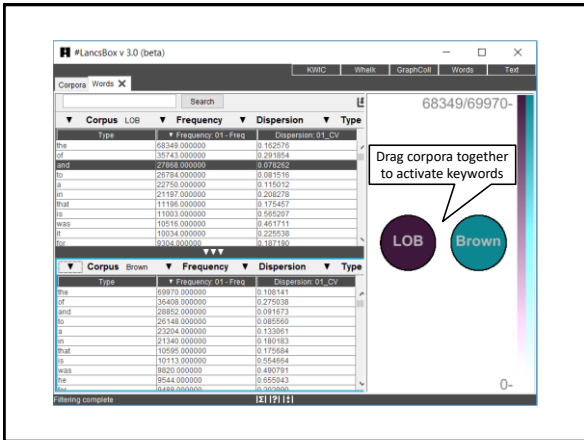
#LancsBox v 3.0 (beta)

KWIC Whelk GraphColl Words Text

Corpora Words ✕

Search

▼ Corpus LOB ▼ Frequency ▼ Dispersion ▼ Type

| Type | ▼ Frequency: 01 - Freq | Dispersion: 01_CV |
|---|---|---|
| the | 68349.000000 | 0.162576 |
| of | 35743.000000 | 0.291854 |
| and | 27858.000000 | 0.078262 |
| to | 26784.000000 | 0.081516 |
| a | 22750.000000 | 0.115012 |
| in | 21197.000000 | 0.208278 |
| that | 11196.000000 | 0.175457 |
| is | 11003.000000 | 0.565207 |
| was | 10516.000000 | 0.461711 |
| it | 10034.000000 | 0.225538 |
| for | 9304.000000 | 0.187190 |

▼▼▼

▼ Corpus Brown ▼ Frequency ▼ Dispersion ▼ Type

| Type | ▼ Frequency: 01 - Freq | Dispersion: 01_CV |
|---|---|---|
| the | 69970.000000 | 0.108141 |
| of | 36408.000000 | 0.275038 |
| and | 28852.000000 | 0.091673 |
| to | 26148.000000 | 0.085560 |
| a | 23204.000000 | 0.133061 |
| in | 21340.000000 | 0.180183 |
| that | 10595.000000 | 0.175684 |
| is | 10113.000000 | 0.554664 |
| was | 9820.000000 | 0.490791 |
| he | 9544.000000 | 0.655043 |
| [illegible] | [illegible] | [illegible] |

Filtering complete

68349/69970-

Drag corpora together to activate keywords

LOB

Brown

0-